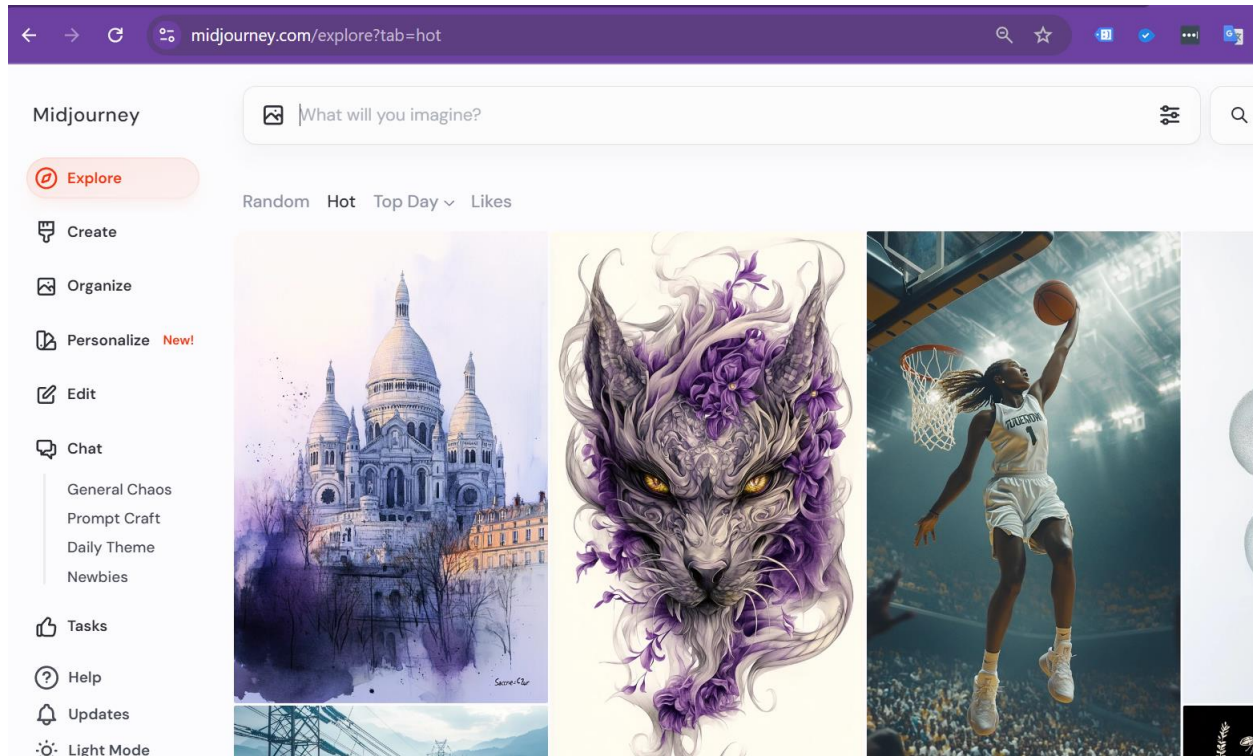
midjourney.com/explore?tab=hot

Midjourney

What will you imagine?

Explore

Create

Organize

Personalize New!

Edit

Chat

General Chaos

Prompt Craft

Daily Theme

Newbies

Tasks

Help

Updates

Light Mode

Random Hot Top Day Likes

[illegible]

1